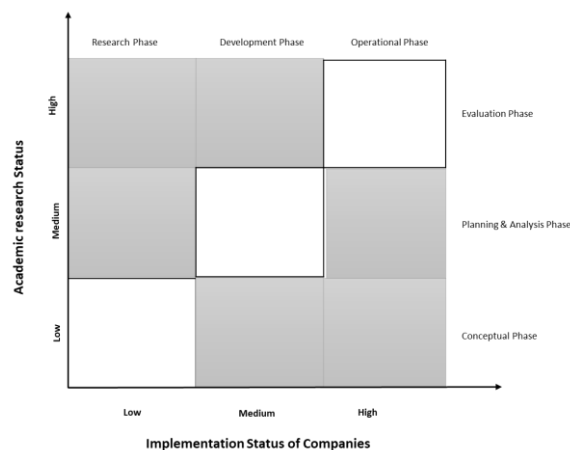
Research Phase

Development Phase

Operational Phase

High

Evaluation Phase

Academic research Status

Medium

Planning & Analysis Phase

Low

Conceptual Phase

Low

Medium

High

Implementation Status of Companies